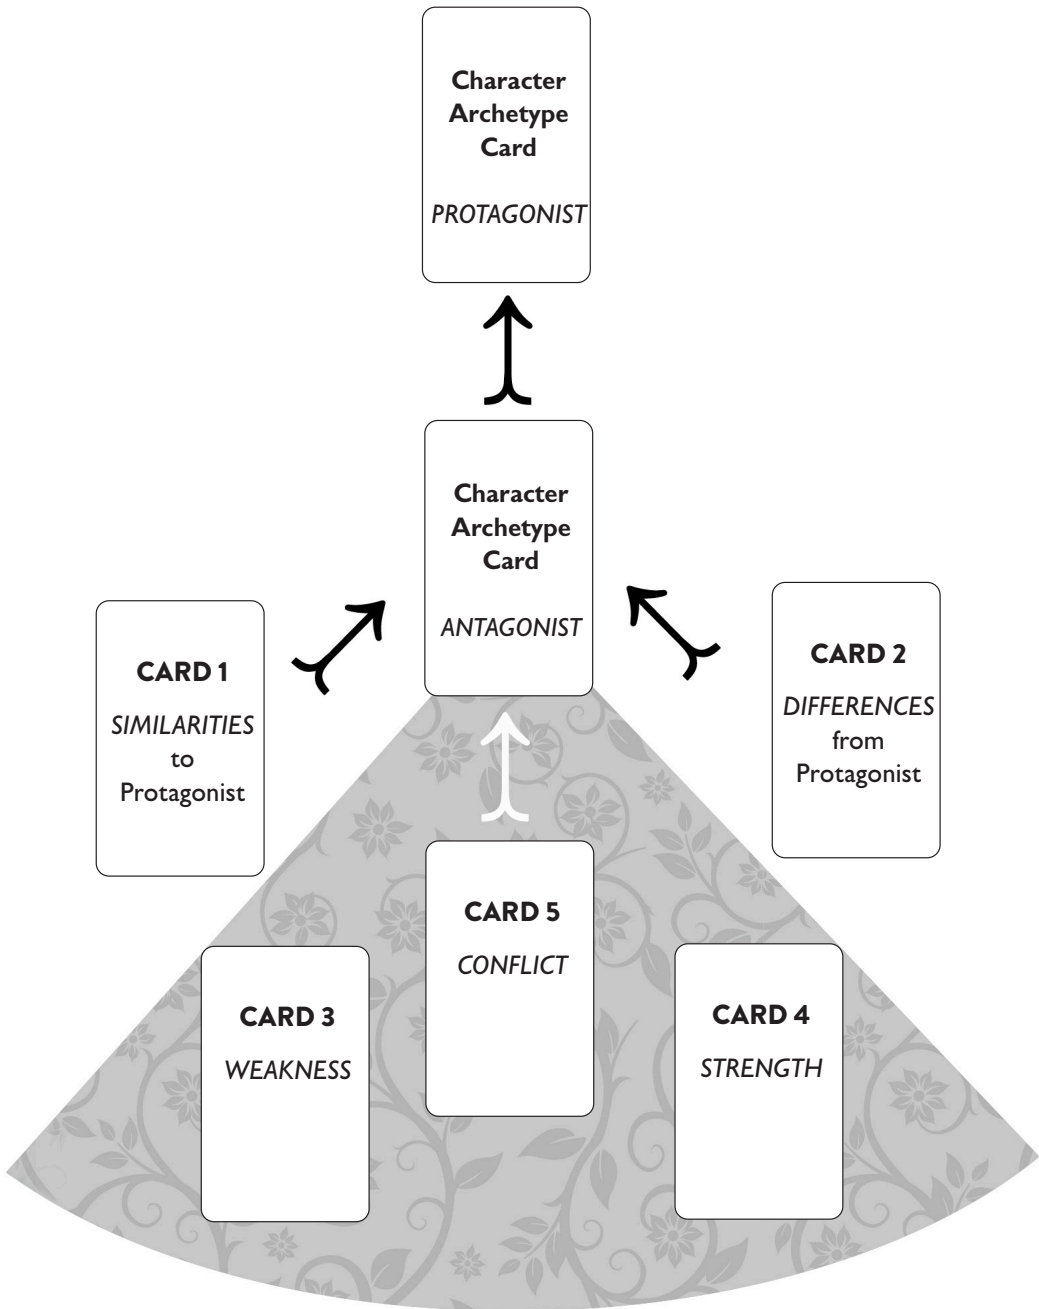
Character Archetype Card

*PROTAGONIST*

Character Archetype Card

*ANTAGONIST*

CARD 1

*SIMILARITIES* to Protagonist

CARD 2

*DIFFERENCES* from Protagonist

CARD 5

*CONFLICT*

CARD 3

*WEAKNESS*

CARD 4

*STRENGTH*